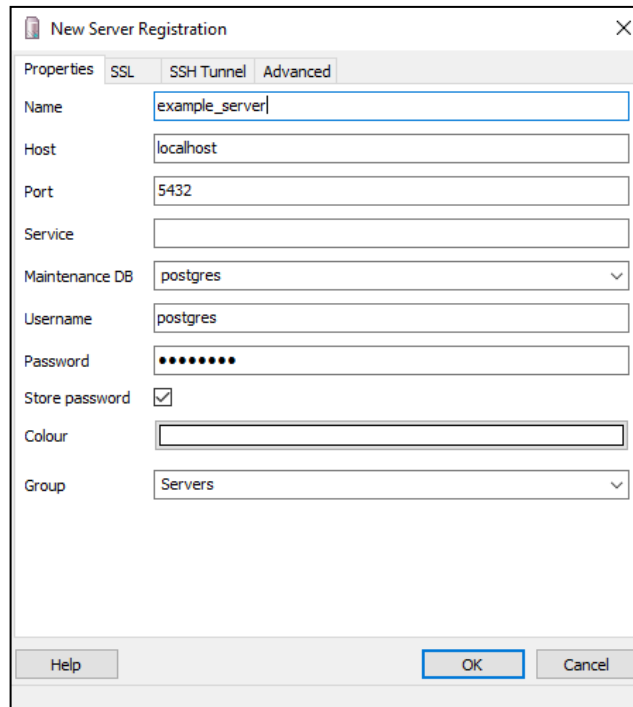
New Server Registration

Properties SSL SSH Tunnel Advanced

| | |
|---|---|
| Name | example_server |
| Host | localhost |
| Port | 5432 |
| Service | |
| Maintenance DB | postgres |
| Username | postgres |
| Password | •••••••• |
| Store password | ☑ |
| Colour | |
| Group | Servers |

Help OK Cancel